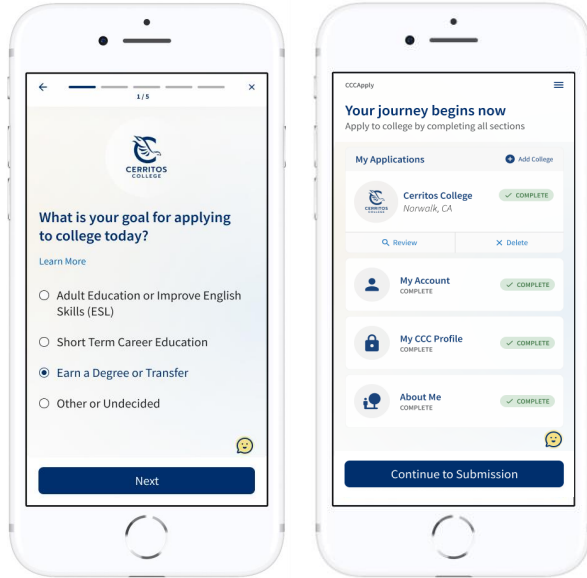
1 / 5

CERRITOS COLLEGE

What is your goal for applying to college today?

Learn More

Adult Education or Improve English Skills (ESL)

Short Term Career Education

Earn a Degree or Transfer

Other or Undecided

Next

CCCApply

Your journey begins now

Apply to college by completing all sections

My Applications

Add College

CERRITOS COLLEGE

Cerritos College
Norwalk, CA

COMPLETE

Review

Delete

My Account
COMPLETE

COMPLETE

My CCC Profile
COMPLETE

COMPLETE

About Me
COMPLETE

COMPLETE

Continue to Submission